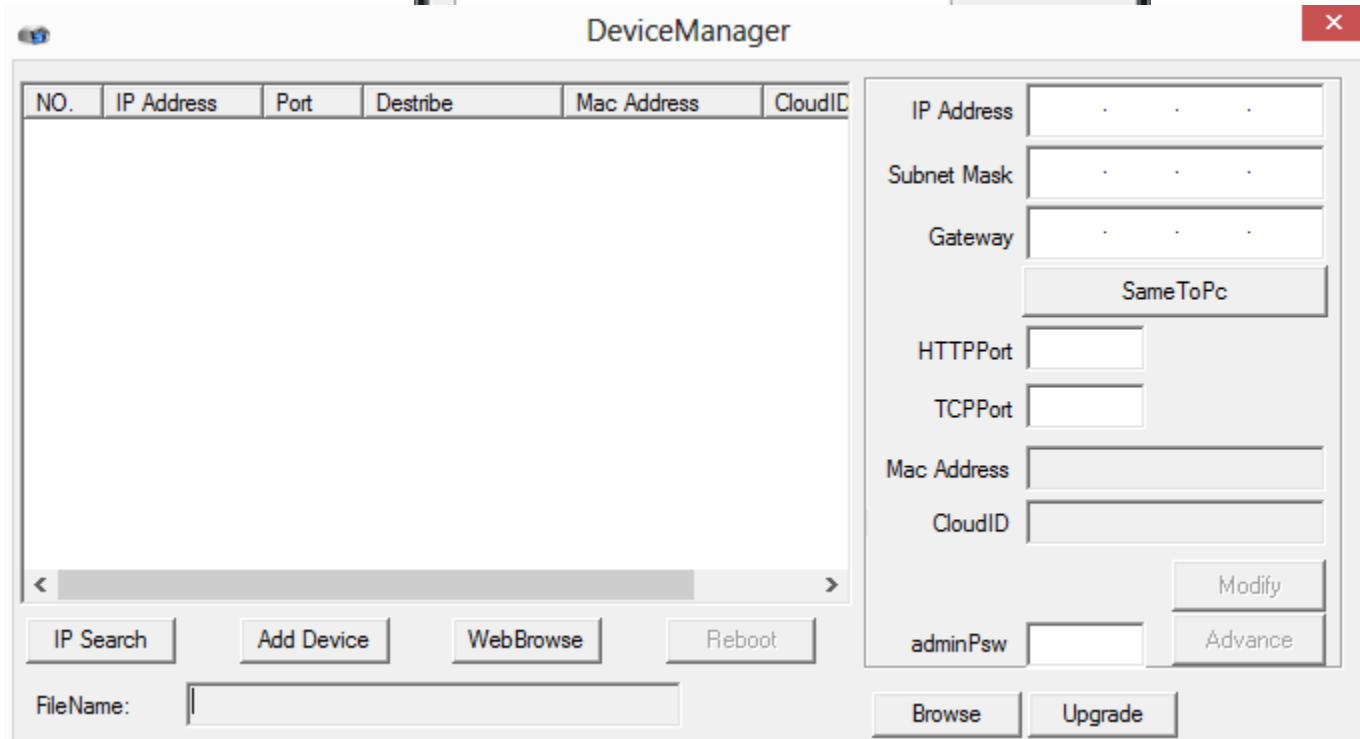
DeviceManager

| NO. | IP Address | Port | Destribe | Mac Address | CloudID |
|---|---|---|---|---|---|

IP Address . . .
Subnet Mask . . .
Gateway . . .
SameToPc
HTTPPort
TCPPort
Mac Address
CloudID
Modify
adminPsw
Advance

IP Search
Add Device
WebBrowse
Reboot

FileName:
Browse
Upgrade